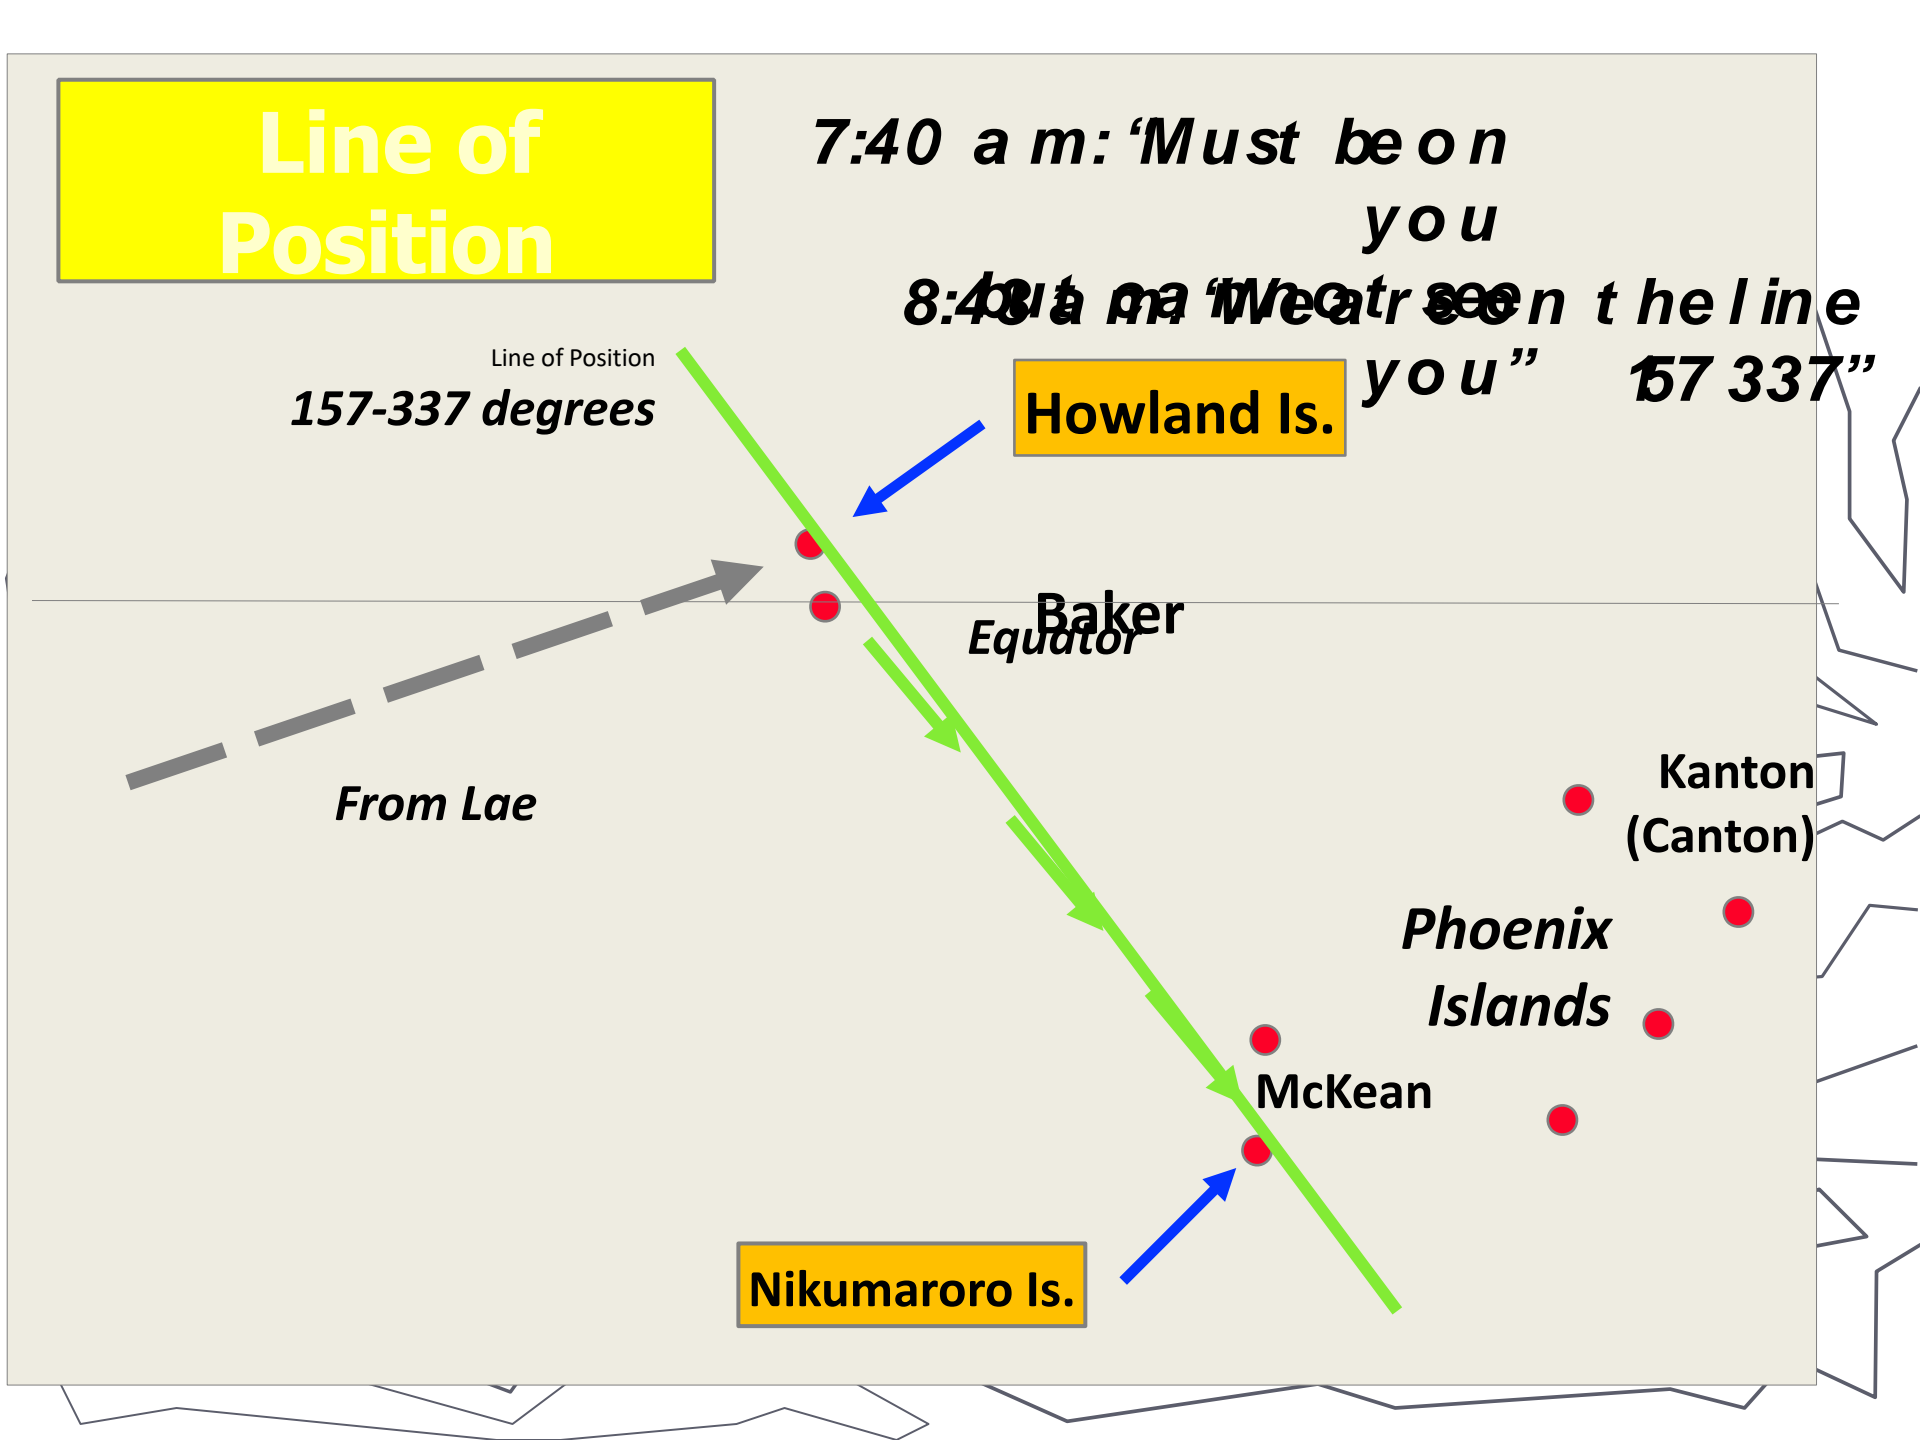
Line of Position

7:40 a m: 'Must be on you but cannot see you"

8:48 a m: 'We are on the line 157 337"

Line of Position
157-337 degrees

Howland Is.

Baker

Equator

From Lae

Kanton (Canton)

Phoenix Islands

McKean

Nikumaroro Is.